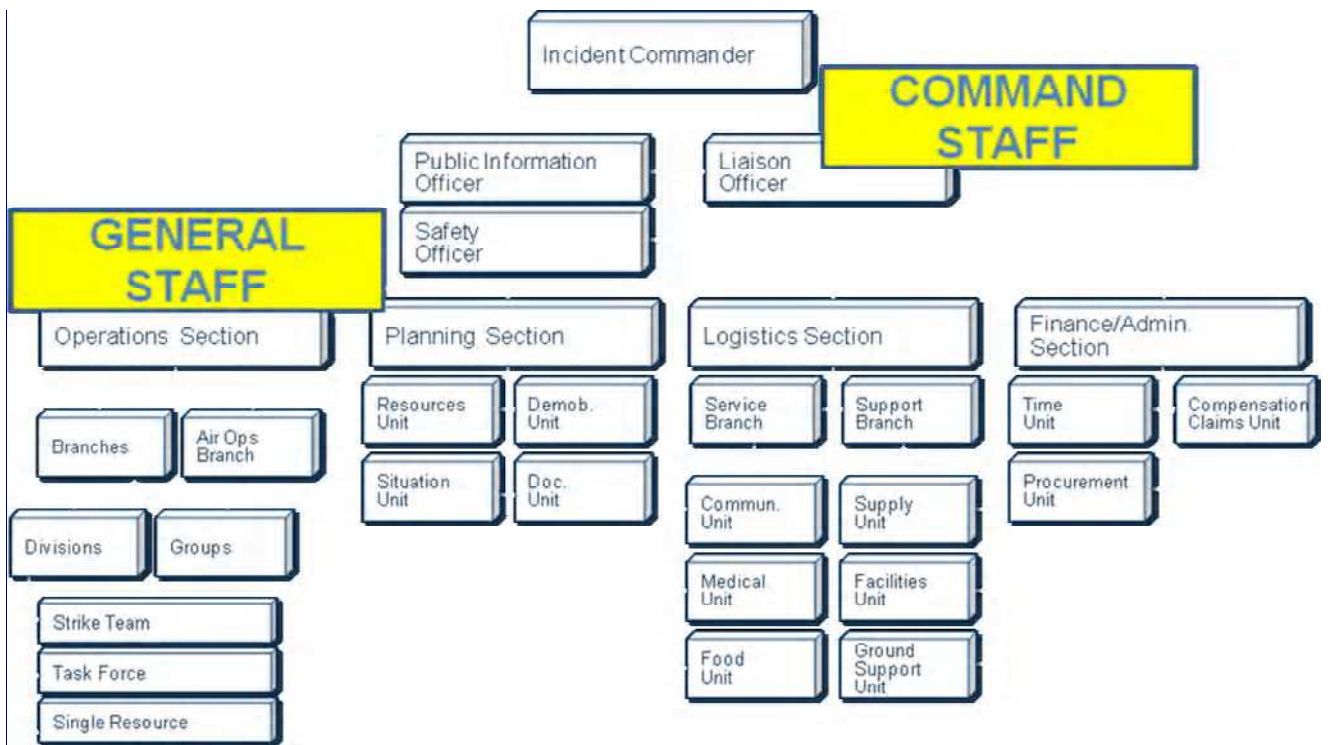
Incident Commander

COMMAND STAFF

Public Information Officer

Liaison Officer

Safety Officer

GENERAL STAFF

Operations Section

Planning Section

Logistics Section

Finance/Admin. Section

Branches

Air Ops Branch

Divisions

Groups

Strike Team

Task Force

Single Resource

Resources Unit

Demob. Unit

Situation Unit

Doc. Unit

Service Branch

Support Branch

Commun. Unit

Supply Unit

Medical Unit

Facilities Unit

Food Unit

Ground Support Unit

Time Unit

Compensation Claims Unit

Procurement Unit